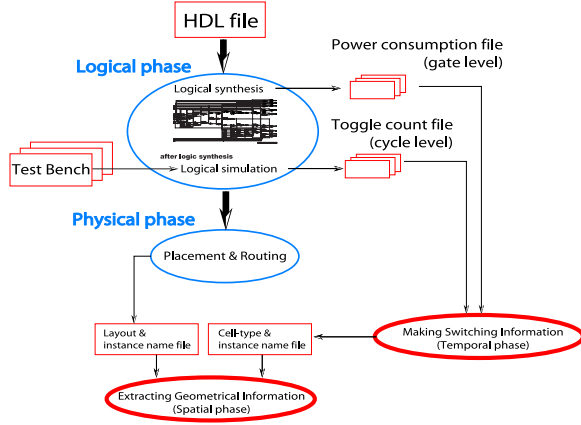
HDL file

Logical phase

Logical synthesis

after logic synthesis

Logical simulation

Power consumption file (gate level)

Toggle count file (cycle level)

Test Bench

Physical phase

Placement & Routing

Layout & instance name file

Cell-type & instance name file

Making Switching Information (Temporal phase)

Extracting Geometrical Information (Spatial phase)